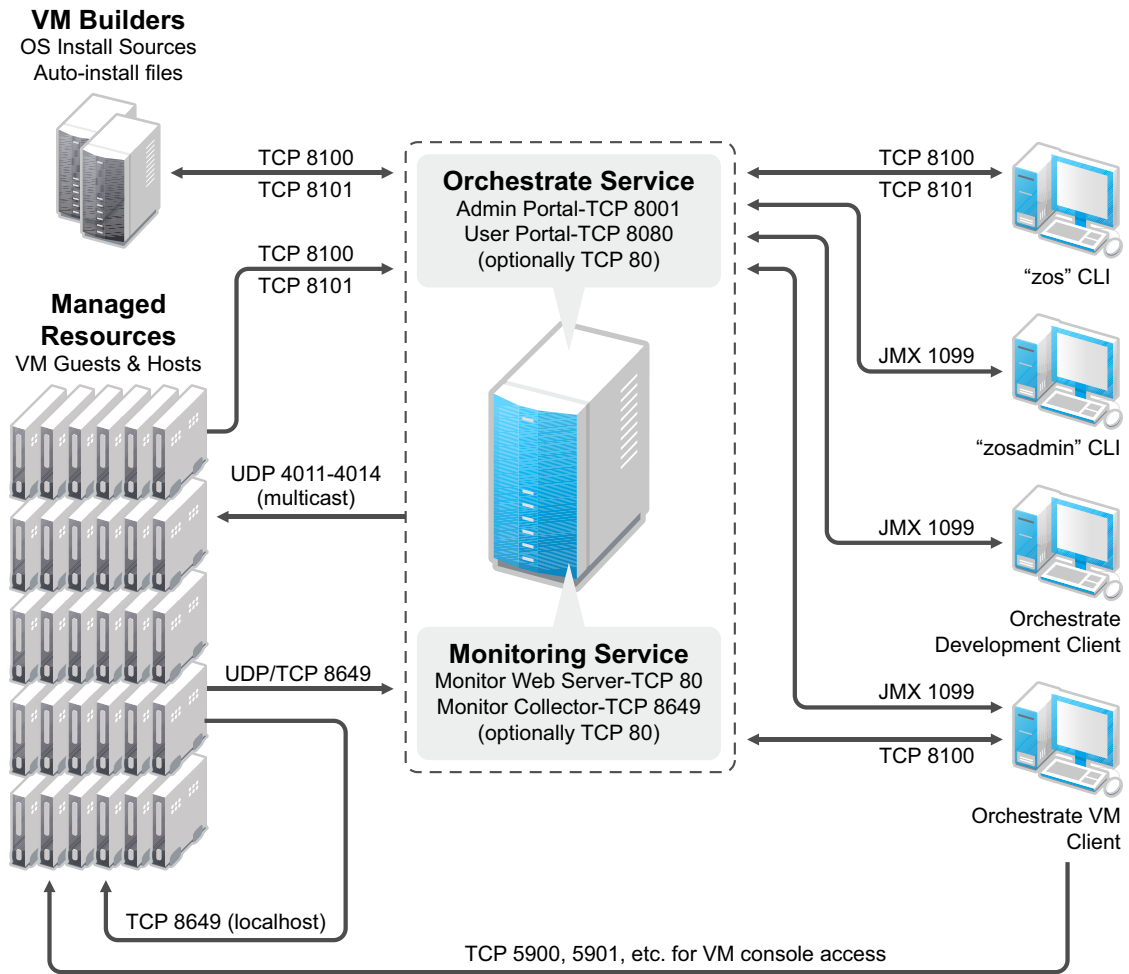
VM Builders
OS Install Sources
Auto-install files

TCP 8100
TCP 8101

TCP 8100
TCP 8101

Managed Resources
VM Guests & Hosts

UDP 4011-4014
(multicast)

UDP/TCP 8649

TCP 8649 (localhost)

Orchestrate Service
Admin Portal-TCP 8001
User Portal-TCP 8080
(optionally TCP 80)

Monitoring Service
Monitor Web Server-TCP 80
Monitor Collector-TCP 8649
(optionally TCP 80)

TCP 8100
TCP 8101

"zos" CLI

JMX 1099

"zosadmin" CLI

JMX 1099

Orchestrate Development Client

JMX 1099

TCP 8100

Orchestrate VM Client

TCP 5900, 5901, etc. for VM console access